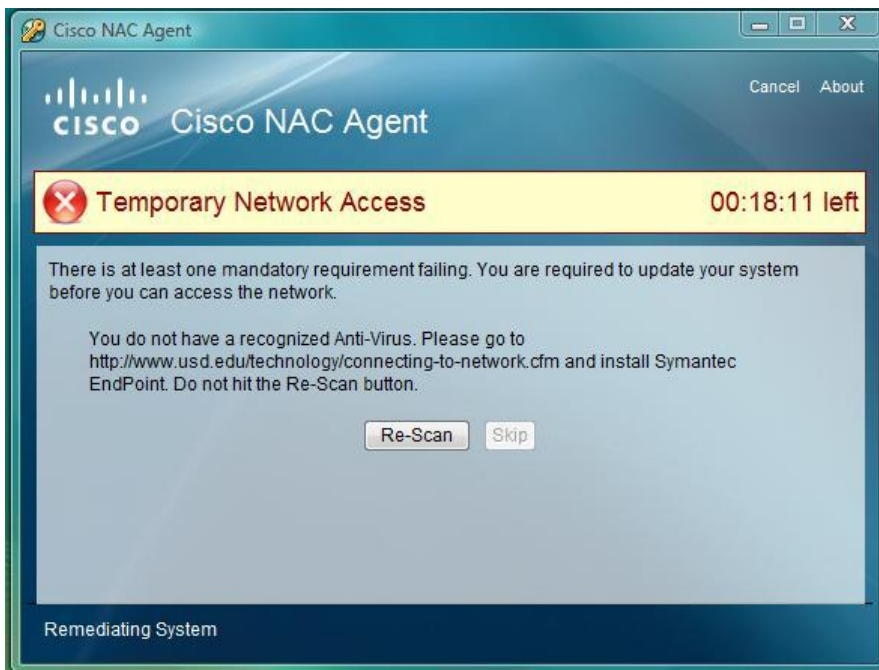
Cisco NAC Agent

cisco Cisco NAC Agent

Cancel About

Temporary Network Access

00:18:11 left

There is at least one mandatory requirement failing. You are required to update your system before you can access the network.

You do not have a recognized Anti-Virus. Please go to http://www.usd.edu/technology/connecting-to-network.cfm and install Symantec EndPoint. Do not hit the Re-Scan button.

Re-Scan

Skip

Remediating System